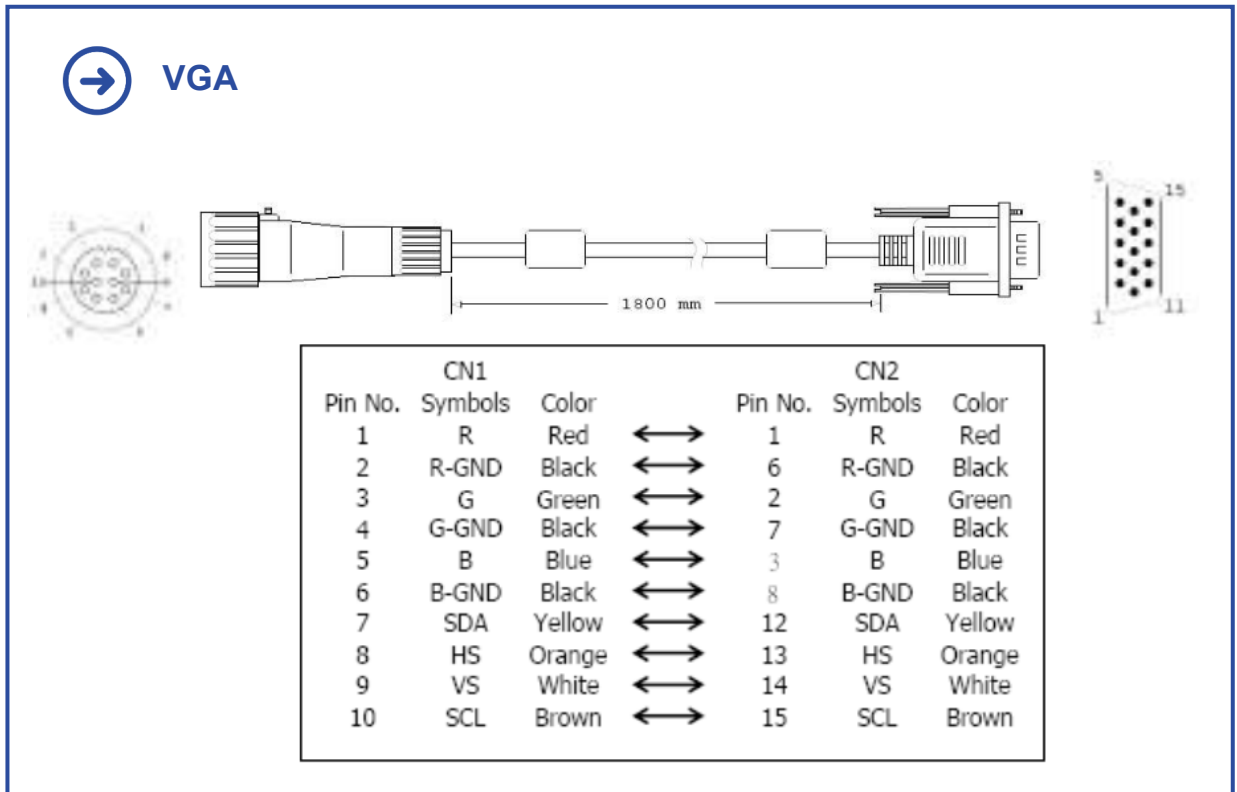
VGA

1800 mm

5 15 1 11

| CN1 Pin No. | CN1 Symbols | CN1 Color | | CN2 Pin No. | CN2 Symbols | CN2 Color |
|---|---|---|---|---|---|---|
| 1 | R | Red | ⟷ | 1 | R | Red |
| 2 | R-GND | Black | ⟷ | 6 | R-GND | Black |
| 3 | G | Green | ⟷ | 2 | G | Green |
| 4 | G-GND | Black | ⟷ | 7 | G-GND | Black |
| 5 | B | Blue | ⟷ | 3 | B | Blue |
| 6 | B-GND | Black | ⟷ | 8 | B-GND | Black |
| 7 | SDA | Yellow | ⟷ | 12 | SDA | Yellow |
| 8 | HS | Orange | ⟷ | 13 | HS | Orange |
| 9 | VS | White | ⟷ | 14 | VS | White |
| 10 | SCL | Brown | ⟷ | 15 | SCL | Brown |